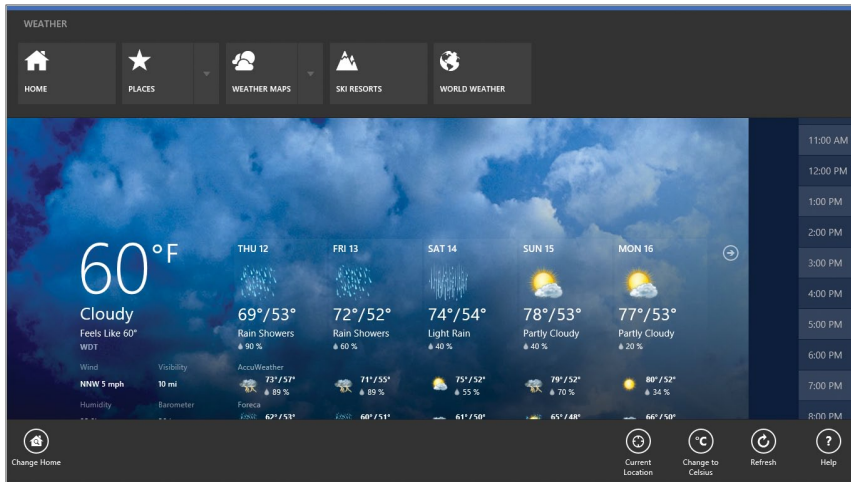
WEATHER

HOME

PLACES

WEATHER MAPS

SKI RESORTS

WORLD WEATHER

60°F

Cloudy

Feels Like 60°

WDT

Wind

NNW 5 mph

Visibility

10 mi

Humidity

Barometer

THU 12

69°/53°

Rain Showers

90 %

FRI 13

72°/52°

Rain Showers

60 %

SAT 14

74°/54°

Light Rain

40 %

SUN 15

78°/53°

Partly Cloudy

40 %

MON 16

77°/53°

Partly Cloudy

20 %

AccuWeather

73°/57°

89 %

71°/55°

89 %

75°/52°

55 %

79°/52°

70 %

80°/52°

34 %

Foreca

62°/53°

60°/51°

61°/50°

65°/48°

66°/50°

11:00 AM

12:00 PM

1:00 PM

2:00 PM

3:00 PM

4:00 PM

5:00 PM

6:00 PM

7:00 PM

8:00 PM

Change Home

Current Location

Change to Celsius

Refresh

Help